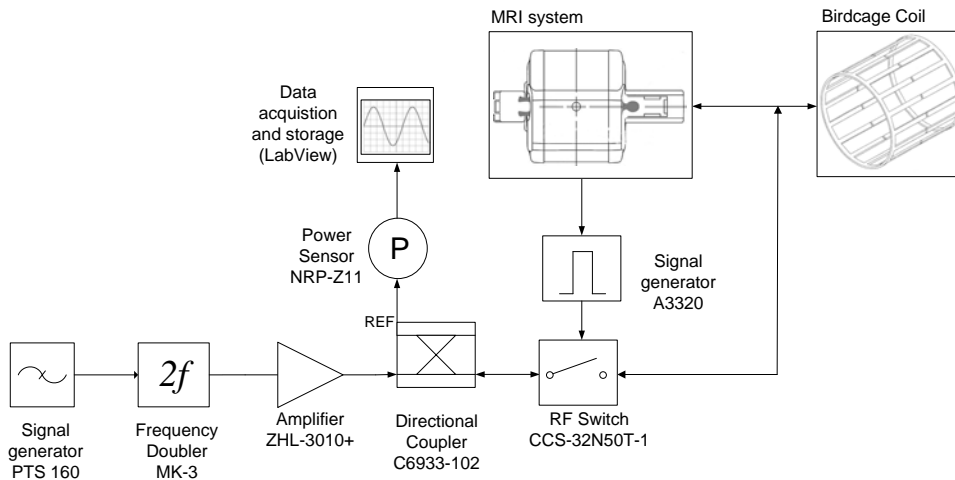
MRI system

Birdcage Coil

Data acquistion and storage (LabView)

Power Sensor NRP-Z11

P

Signal generator A3320

REF

$2f$

Signal generator PTS 160

Frequency Doubler MK-3

Amplifier ZHL-3010+

Directional Coupler C6933-102

RF Switch CCS-32N50T-1